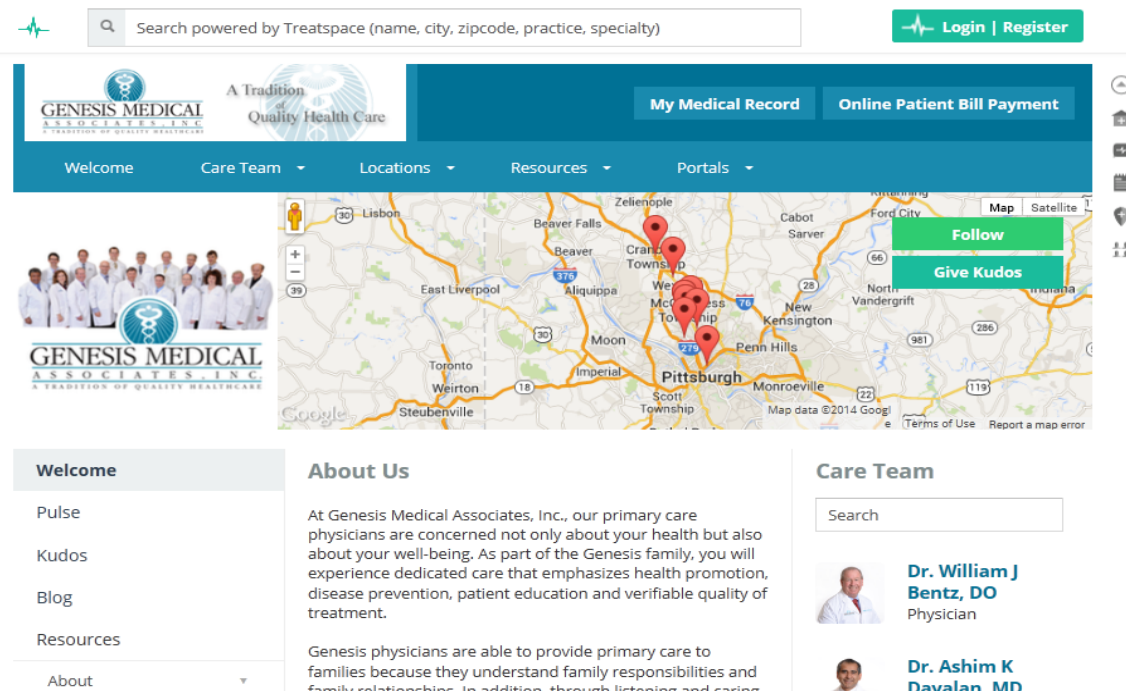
Search powered by Treatspace (name, city, zipcode, practice, specialty)

Login | Register

GENESIS MEDICAL ASSOCIATES, INC. A TRADITION OF QUALITY HEALTHCARE

A Tradition of Quality Health Care

My Medical Record

Online Patient Bill Payment

Welcome

Care Team

Locations

Resources

Portals

GENESIS MEDICAL ASSOCIATES, INC. A TRADITION OF QUALITY HEALTHCARE

Map Satellite

Zelienople
Lisbon
Beaver Falls
Cabot
Ford City
Sarver
Beaver
Cranberry Township
East Liverpool
Aliquippa
North Vandergrift
Indiana
New Kensington
Moon
Penn Hills
Toronto
Weirton
Imperial
Pittsburgh
Monroeville
Steubenville
Scott Township
Map data ©2014 Google
Terms of Use
Report a map error

Follow

Give Kudos

Welcome

Pulse

Kudos

Blog

Resources

About

About Us

At Genesis Medical Associates, Inc., our primary care physicians are concerned not only about your health but also about your well-being. As part of the Genesis family, you will experience dedicated care that emphasizes health promotion, disease prevention, patient education and verifiable quality of treatment.

Genesis physicians are able to provide primary care to families because they understand family responsibilities and family relationships. In addition, through listening and caring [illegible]

Care Team

Search

Dr. William J Bentz, DO
Physician

Dr. Ashim K Dayalan, MD